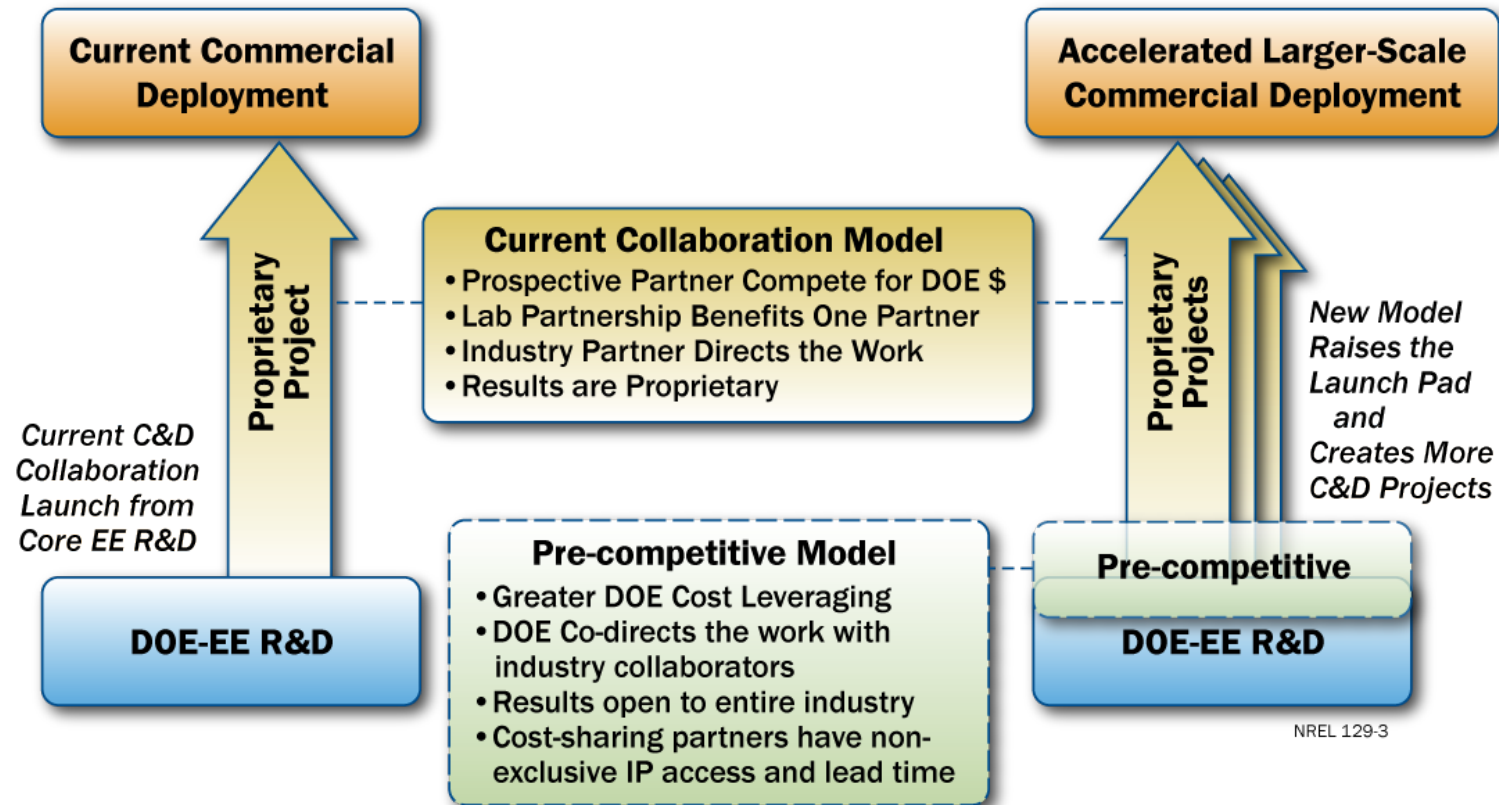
Current Commercial Deployment

Proprietary Project

Current C&D Collaboration Launch from Core EE R&D

DOE-EE R&D

Current Collaboration Model
• Prospective Partner Compete for DOE $
• Lab Partnership Benefits One Partner
• Industry Partner Directs the Work
• Results are Proprietary

Pre-competitive Model
• Greater DOE Cost Leveraging
• DOE Co-directs the work with industry collaborators
• Results open to entire industry
• Cost-sharing partners have non-exclusive IP access and lead time

Accelerated Larger-Scale Commercial Deployment

Proprietary Projects

New Model Raises the Launch Pad and Creates More C&D Projects

Pre-competitive

DOE-EE R&D

NREL 129-3